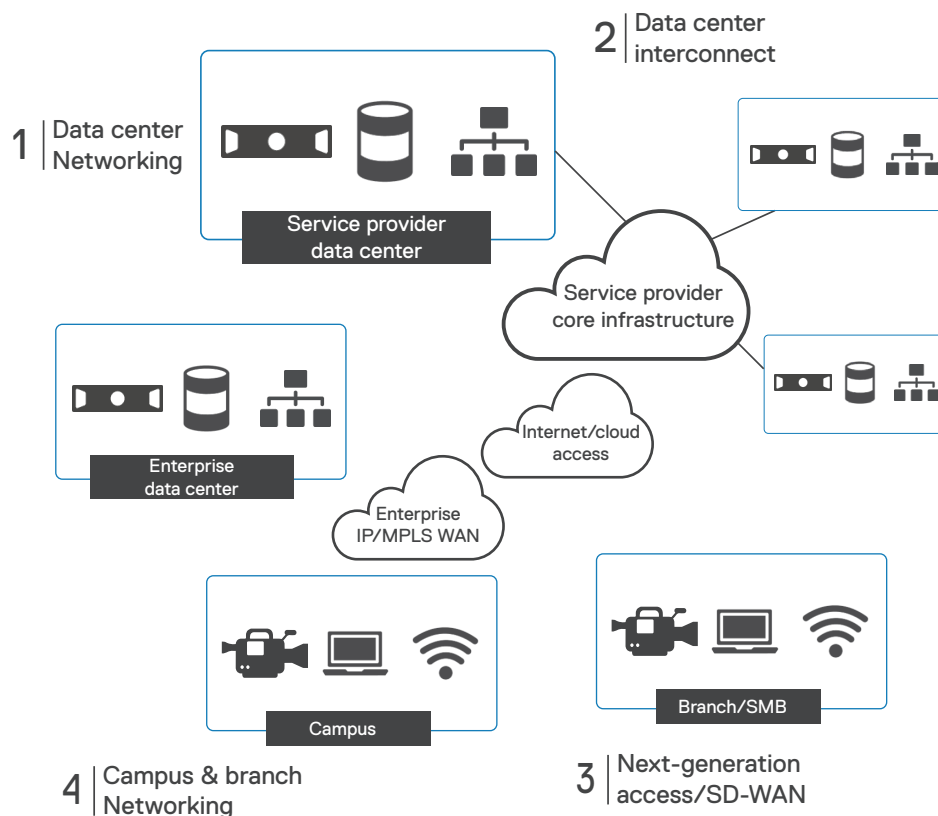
2 Data center interconnect

1 Data center Networking

Service provider data center

Service provider core infrastructure

Enterprise data center

Internet/cloud access

Enterprise IP/MPLS WAN

Campus

Branch/SMB

4 Campus & branch Networking

3 Next-generation access/SD-WAN